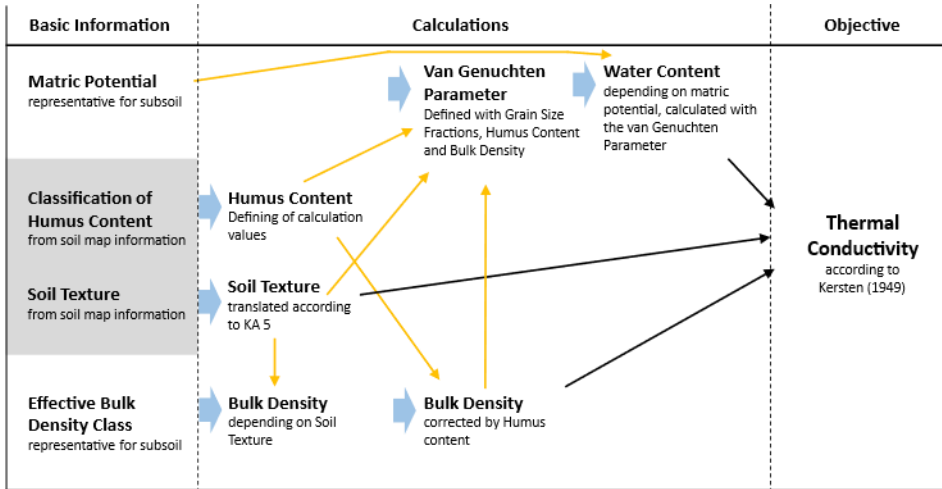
Basic Information

Calculations

Objective

Matric Potential
representative for subsoil

Van Genuchten Parameter
Defined with Grain Size Fractions, Humus Content and Bulk Density

Water Content
depending on matric potential, calculated with the van Genuchten Parameter

Classification of Humus Content
from soil map information

Humus Content
Defining of calculation values

Thermal Conductivity
according to Kersten (1949)

Soil Texture
from soil map information

Soil Texture
translated according to KA 5

Effective Bulk Density Class
representative for subsoil

Bulk Density
depending on Soil Texture

Bulk Density
corrected by Humus content